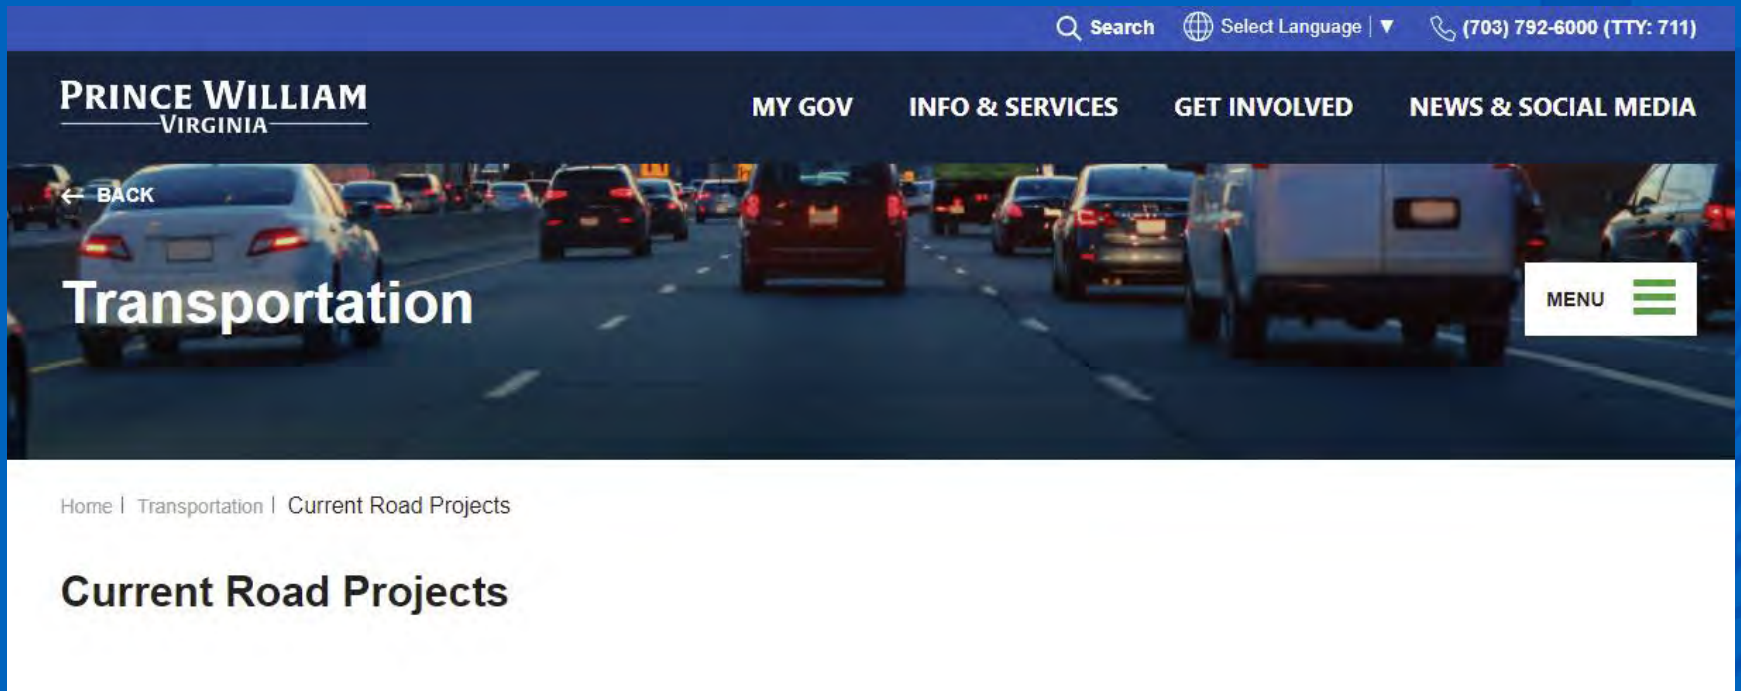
Search Select Language ▼ (703) 792-6000 (TTY: 711)

PRINCE WILLIAM
VIRGINIA

MY GOV INFO & SERVICES GET INVOLVED NEWS & SOCIAL MEDIA

BACK

Transportation

MENU

Home | Transportation | Current Road Projects

Current Road Projects